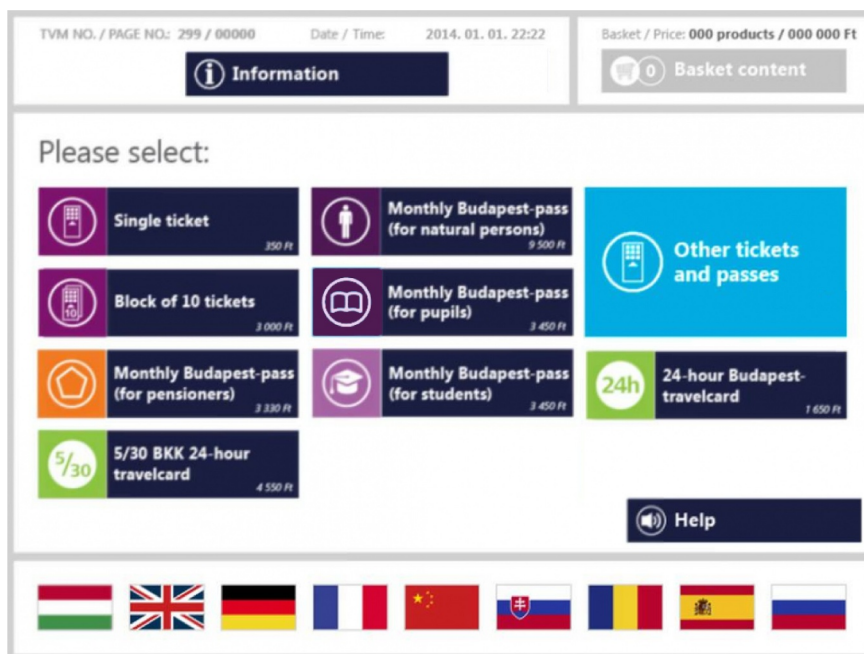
TVM NO. / PAGE NO.: 299 / 00000 Date / Time: 2014. 01. 01. 22:22

Information

Basket / Price: 000 products / 000 000 Ft

0 Basket content

Please select:

Single ticket 350 Ft

Block of 10 tickets 3 000 Ft

Monthly Budapest-pass (for pensioners) 3 330 Ft

5/30 5/30 BKK 24-hour travelcard 4 550 Ft

Monthly Budapest-pass (for natural persons) 9 500 Ft

Monthly Budapest-pass (for pupils) 3 450 Ft

Monthly Budapest-pass (for students) 3 450 Ft

Other tickets and passes

24h 24-hour Budapest-travelcard 1 650 Ft

Help